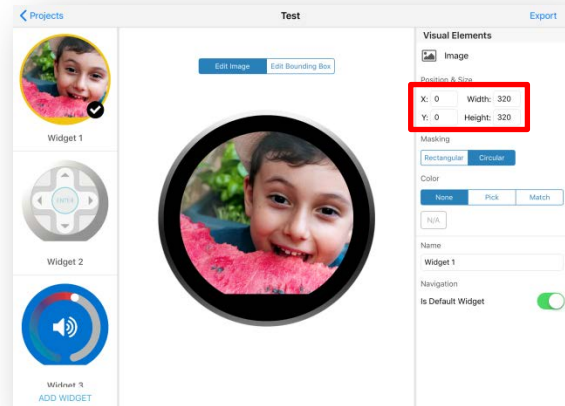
Projects

Test

Export

Widget 1

INFO

Widget 2

Widget 3

ADD WIDGET

Edit Image

Edit Bounding Box

Visual Elements

Image

Position & Size

X: 0

Width: 320

Y: 0

Height: 320

Masking

Rectangular

Circular

Color

None

Pick

Match

N/A

Name

Widget 1

Navigation

Is Default Widget